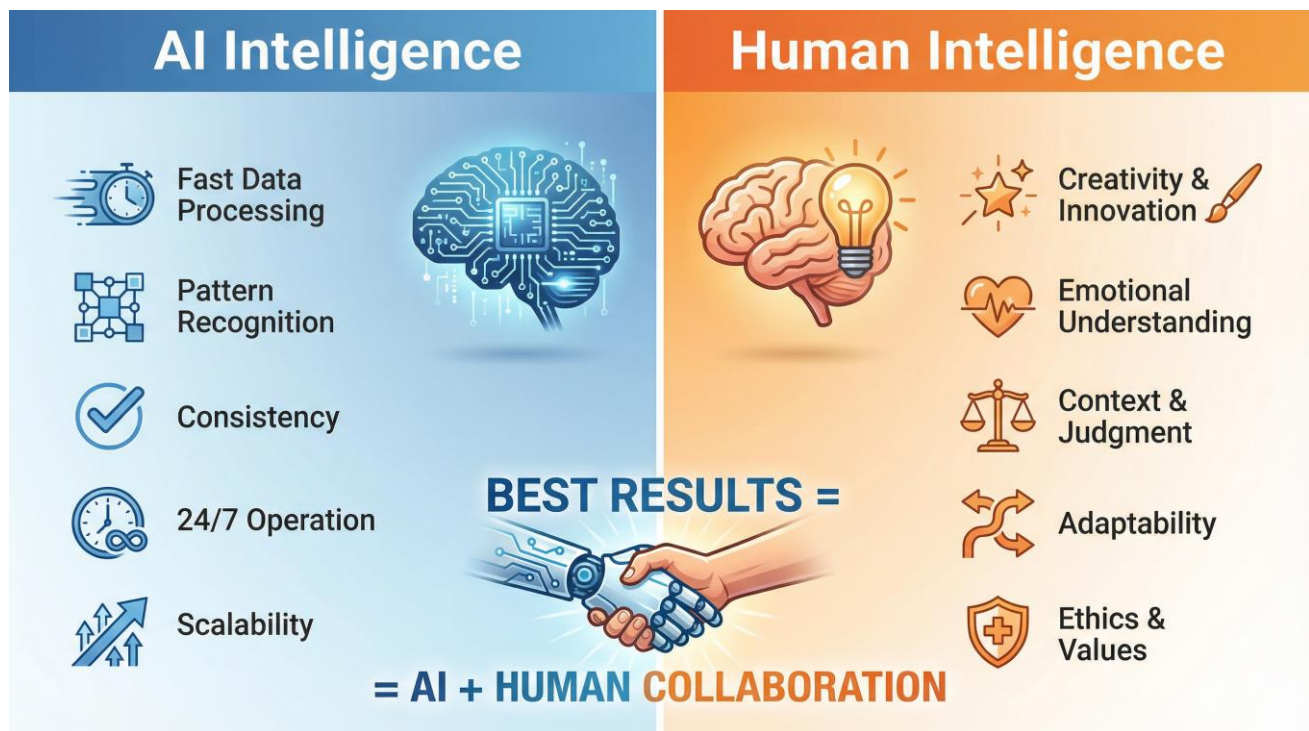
AI Intelligence

Human Intelligence

Fast Data Processing

Pattern Recognition

Consistency

24/7 Operation

Scalability

Creativity & Innovation

Emotional Understanding

Context & Judgment

Adaptability

Ethics & Values

BEST RESULTS =

= AI + HUMAN COLLABORATION